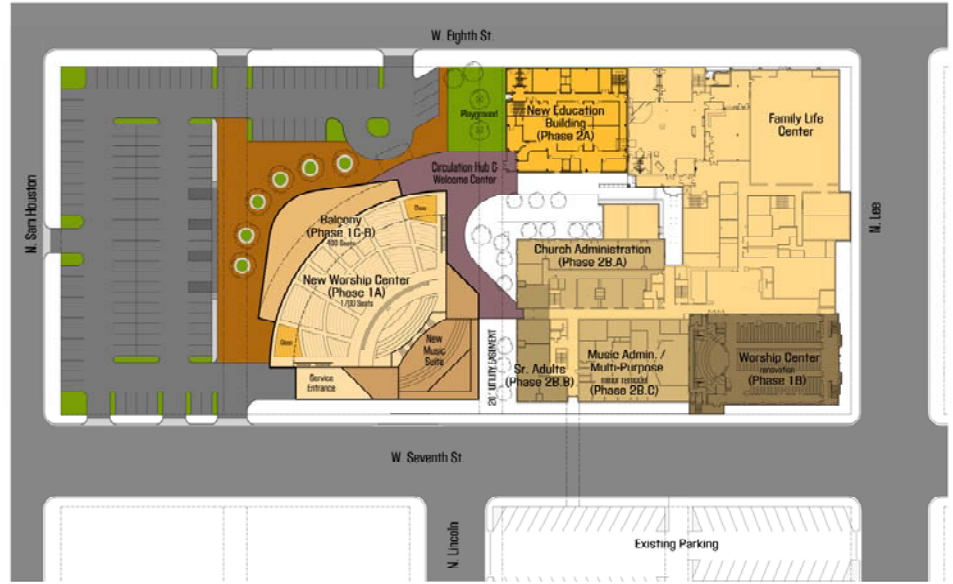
W. Eighth St.

Playground

New Education Building (Phase 2A)

Family Life Center

Circulation Hub & Welcome Center

N. Sam Houston

N. Lee

Balcony (Phase 1C-B)
450 Seats

New Worship Center (Phase 1A)
1,700 Seats

Church Administration (Phase 2B.A)

New Music Suite

Service Entrance

20' UTILITY EASEMENT

Sr. Adults (Phase 2B.B)

Music Admin. / Multi-Purpose
interior remodel
(Phase 2B.C)

Worship Center
renovation
(Phase 1B)

W. Seventh St

N. Lincoln

Existing Parking